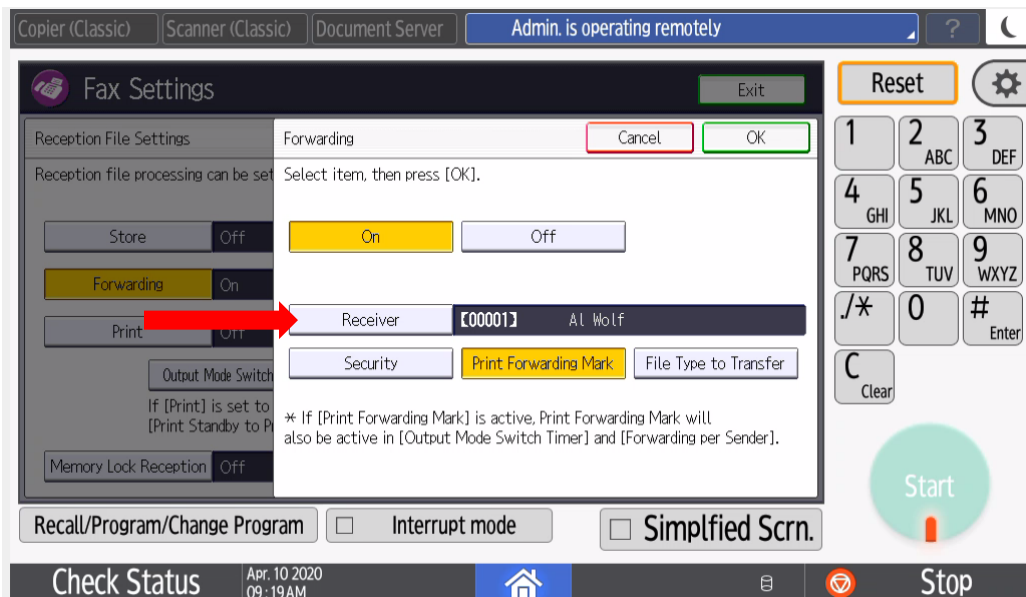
Copier (Classic) Scanner (Classic) Document Server Admin. is operating remotely ?

Fax Settings Exit

Reception File Settings

Reception file processing can be set

Store Off

Forwarding On

Print Off

Output Mode Switch

If [Print] is set to
[Print Standby to P

Memory Lock Reception Off

Forwarding Cancel OK

Select item, then press [OK].

On Off

Receiver 【00001】 Al Wolf

Security Print Forwarding Mark File Type to Transfer

＊ If [Print Forwarding Mark] is active, Print Forwarding Mark will also be active in [Output Mode Switch Timer] and [Forwarding per Sender].

Reset

1 2 ABC 3 DEF
4 GHI 5 JKL 6 MNO
7 PQRS 8 TUV 9 WXYZ
./＊ 0 # Enter
C Clear

Start

Recall/Program/Change Program Interrupt mode Simplfied Scrn.

Check Status Apr. 10 2020 09:19AM Stop